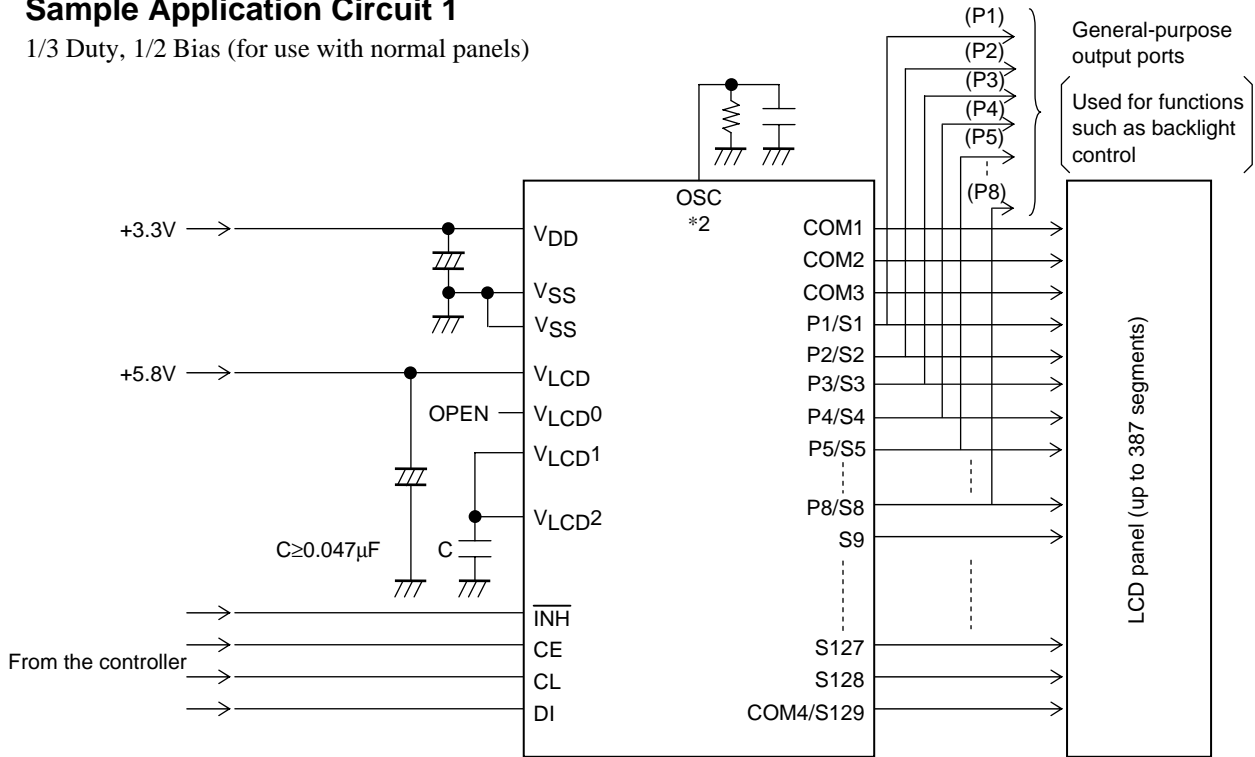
Sample Application Circuit 1

1/3 Duty, 1/2 Bias (for use with normal panels)

(P1)
(P2)
(P3)
(P4)
(P5)
(P8)

General-purpose output ports

Used for functions such as backlight control

OSC
*2

+3.3V
$V_{DD}$
$V_{SS}$
$V_{SS}$
+5.8V
$V_{LCD}$
OPEN
$V_{LCD}0$
$V_{LCD}1$
$V_{LCD}2$
C≥0.047µF
C
$\overline{INH}$
CE
CL
DI
From the controller

COM1
COM2
COM3
P1/S1
P2/S2
P3/S3
P4/S4
P5/S5
P8/S8
S9
S127
S128
COM4/S129

LCD panel (up to 387 segments)